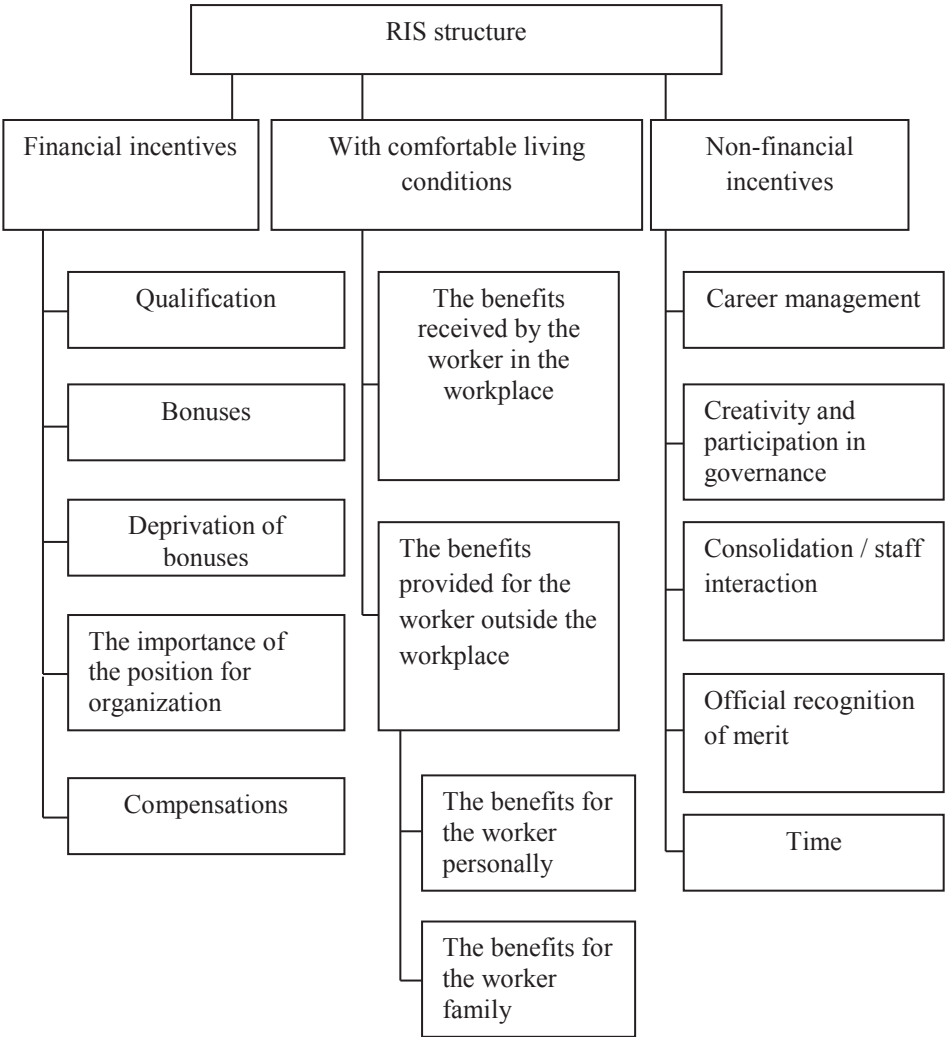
RIS structure

Financial incentives

Qualification

Bonuses

Deprivation of bonuses

The importance of the position for organization

Compensations

With comfortable living conditions

The benefits received by the worker in the workplace

The benefits provided for the worker outside the workplace

The benefits for the worker personally

The benefits for the worker family

Non-financial incentives

Career management

Creativity and participation in governance

Consolidation / staff interaction

Official recognition of merit

Time